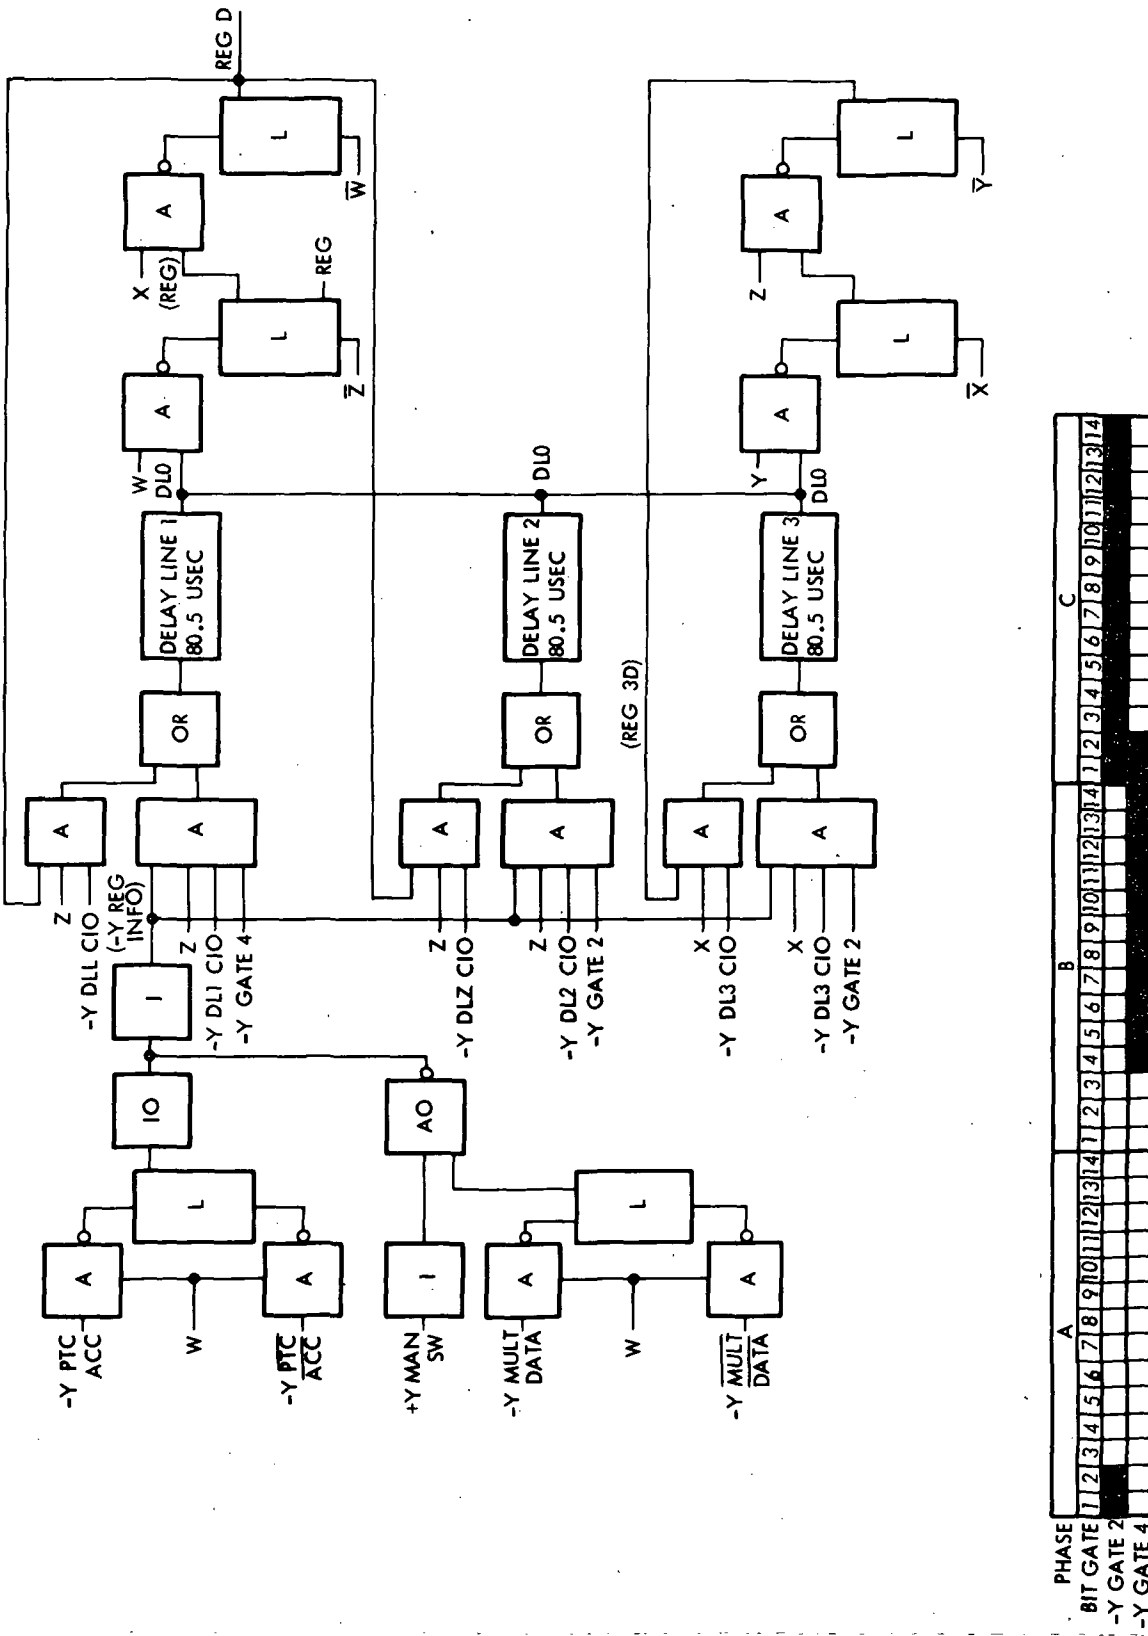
REG D

L

$\overline{W}$

A

X
(REG)

REG

L

$\overline{Z}$

A

W
DLO

DELAY LINE 1
80.5 USEC

OR

A

Z
-Y DLL CIO
(-Y REG INFO)

A

Z
-Y DL1 CIO
-Y GATE 4

I

IO

L

A
-Y PTC ACC

W

A
-Y $\overline{PTC}$ $\overline{ACC}$

AO

I
+Y MAN SW

L

A
-Y MULT DATA

W

A
-Y $\overline{MULT}$ $\overline{DATA}$

DLO

DELAY LINE 2
80.5 USEC

OR

A

Z
-Y DLZ CIO

A

Z
-Y DL2 CIO
-Y GATE 2

(REG 3D)

L

$\overline{Y}$

A

Z

L

$\overline{X}$

A

Y
DLO

DELAY LINE 3
80.5 USEC

OR

A

X
-Y DL3 CIO

A

X
-Y DL3 CIO
-Y GATE 2

| PHASE | A | | | | | | | | | | | | | | B | | | | | | | | | | | | | | C | | | | | | | | | | | | | |
|---|---|---|---|---|---|---|---|---|---|---|---|---|---|---|---|---|---|---|---|---|---|---|---|---|---|---|---|---|---|---|---|---|---|---|---|---|---|---|---|---|---|---|
| BIT GATE | 1 | 2 | 3 | 4 | 5 | 6 | 7 | 8 | 9 | 10 | 11 | 12 | 13 | 14 | 1 | 2 | 3 | 4 | 5 | 6 | 7 | 8 | 9 | 10 | 11 | 12 | 13 | 14 | 1 | 2 | 3 | 4 | 5 | 6 | 7 | 8 | 9 | 10 | 11 | 12 | 13 | 14 |
| -Y GATE 2 | | | | | | | | | | | | | | | | | | | | | | | | | | | | | | | | | | | | | | | | | | |
| -Y GATE 4 | | | | | | | | | | | | | | | | | | | | | | | | | | | | | | | | | | | | | | | | | | |